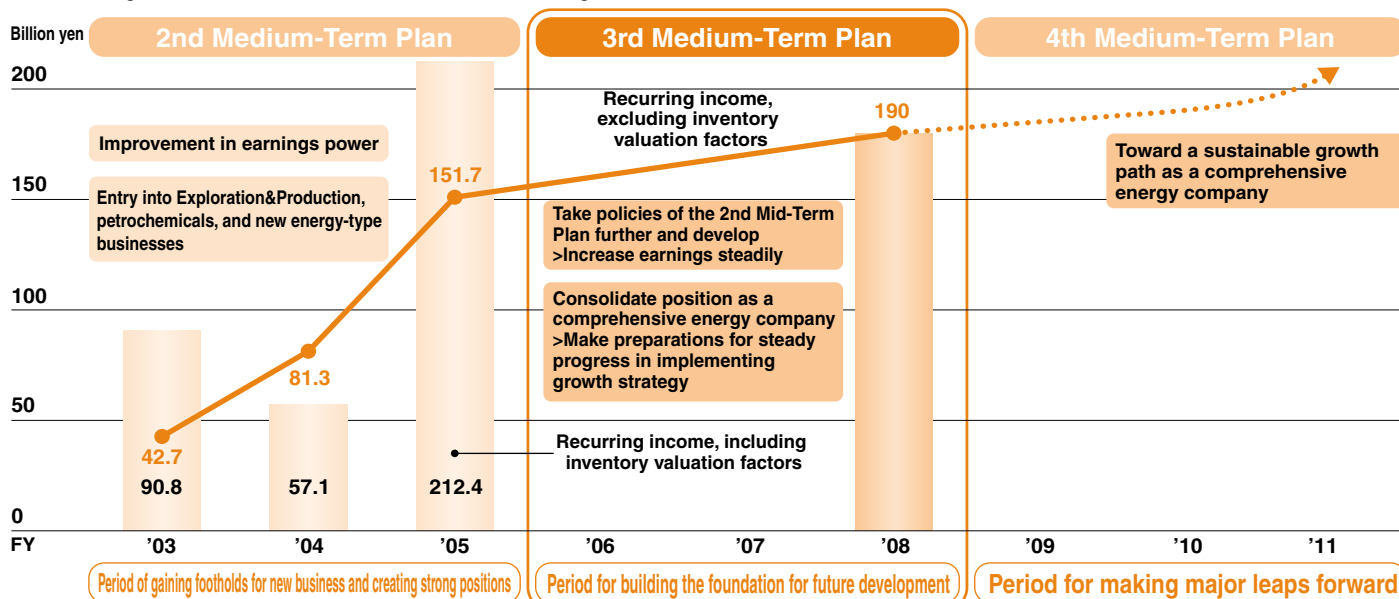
Billion yen

2nd Medium-Term Plan

3rd Medium-Term Plan

4th Medium-Term Plan

200

150

100

50

0

Improvement in earnings power

Entry into Exploration&Production, petrochemicals, and new energy-type businesses

Recurring income, excluding inventory valuation factors

190

151.7

81.3

42.7

Toward a sustainable growth path as a comprehensive energy company

Take policies of the 2nd Mid-Term Plan further and develop >Increase earnings steadily

Consolidate position as a comprehensive energy company >Make preparations for steady progress in implementing growth strategy

Recurring income, including inventory valuation factors

90.8

57.1

212.4

FY

'03

'04

'05

'06

'07

'08

'09

'10

'11

Period of gaining footholds for new business and creating strong positions

Period for building the foundation for future development

Period for making major leaps forward